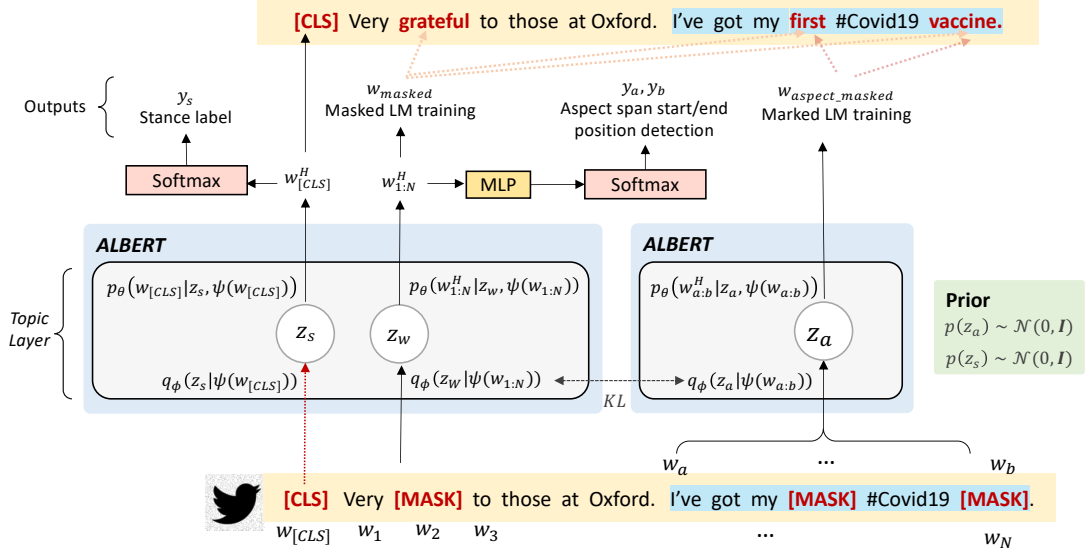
[CLS] Very grateful to those at Oxford. I've got my first #Covid19 vaccine.

Outputs

$y_s$
Stance label

$w_{masked}$
Masked LM training

$y_a, y_b$
Aspect span start/end position detection

$w_{aspect\_masked}$
Marked LM training

Softmax

$w^H_{[CLS]}$

$w^H_{1:N}$

MLP

Softmax

ALBERT

ALBERT

Topic Layer

$p_\theta(w_{[CLS]}|z_s, \psi(w_{[CLS]}))$

$p_\theta(w^H_{1:N}|z_w, \psi(w_{1:N}))$

$p_\theta(w^H_{a:b}|z_a, \psi(w_{a:b}))$

$z_s$

$z_w$

$z_a$

$q_\phi(z_s|\psi(w_{[CLS]}))$

$q_\phi(z_W|\psi(w_{1:N}))$

$q_\phi(z_a|\psi(w_{a:b}))$

$KL$

Prior
$p(z_a) \sim \mathcal{N}(0, \boldsymbol{I})$
$p(z_s) \sim \mathcal{N}(0, \boldsymbol{I})$

$w_a$ ... $w_b$

[CLS] Very [MASK] to those at Oxford. I've got my [MASK] #Covid19 [MASK].

$w_{[CLS]}$ $w_1$ $w_2$ $w_3$ ... $w_N$